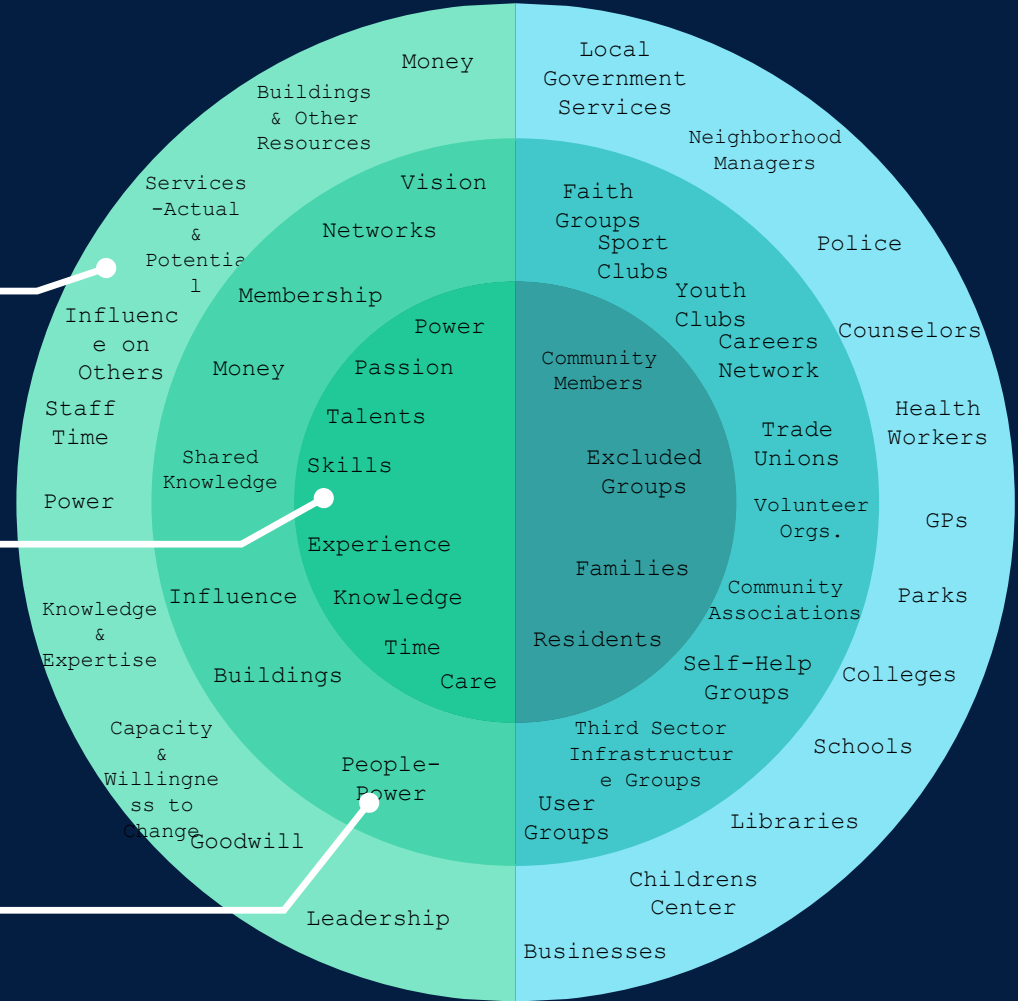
Money

Buildings & Other Resources

Services -Actual & Potential

Influence on Others

Staff Time

Power

Knowledge & Expertise

Capacity & Willingness to Change

Goodwill

Leadership

Vision

Networks

Membership

Money

Shared Knowledge

Influence

Buildings

People-Power

Power

Passion

Talents

Skills

Experience

Knowledge

Time

Care

Local Government Services

Neighborhood Managers

Police

Counselors

Health Workers

GPs

Parks

Colleges

Schools

Libraries

Childrens Center

Businesses

Faith Groups

Sport Clubs

Youth Clubs

Careers Network

Trade Unions

Volunteer Orgs.

Community Associations

Self-Help Groups

Third Sector Infrastructure Groups

User Groups

Community Members

Excluded Groups

Families

Residents